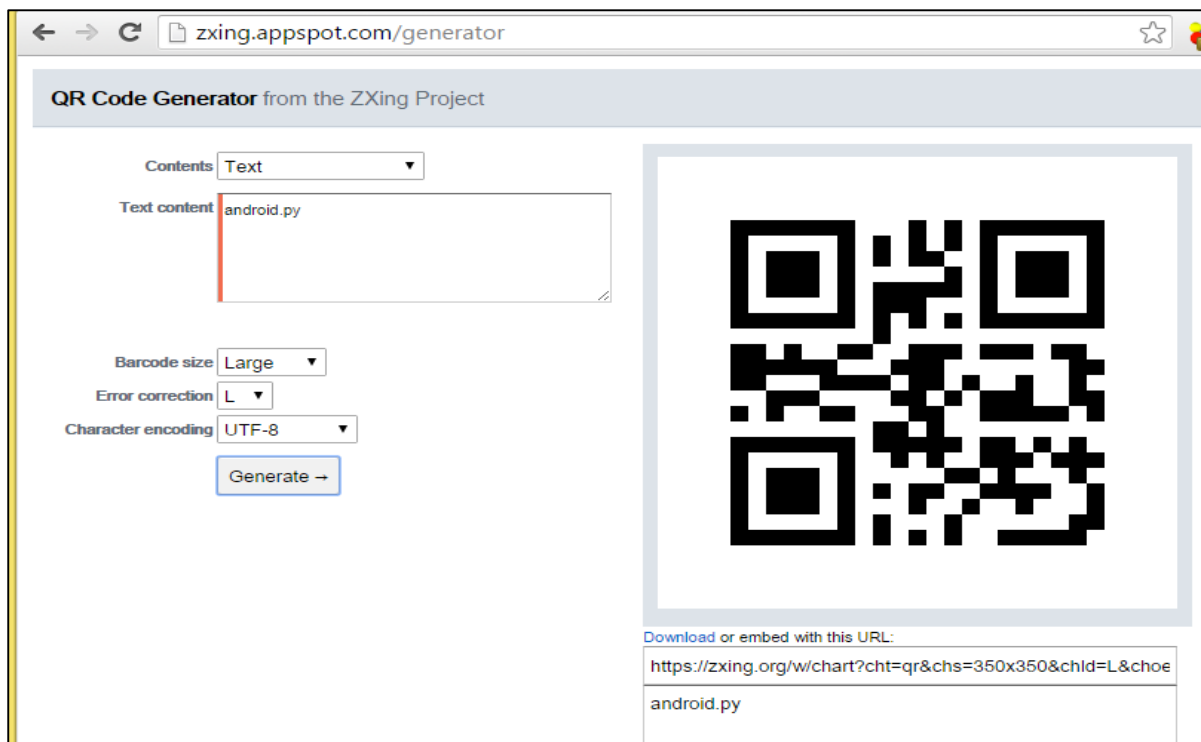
zxing.appspot.com/generator

QR Code Generator from the ZXing Project

Contents Text

Text content android.py

Barcode size Large

Error correction L

Character encoding UTF-8

Generate →

Download or embed with this URL:

https://zxing.org/w/chart?cht=qr&chs=350x350&chld=L&choe

android.py